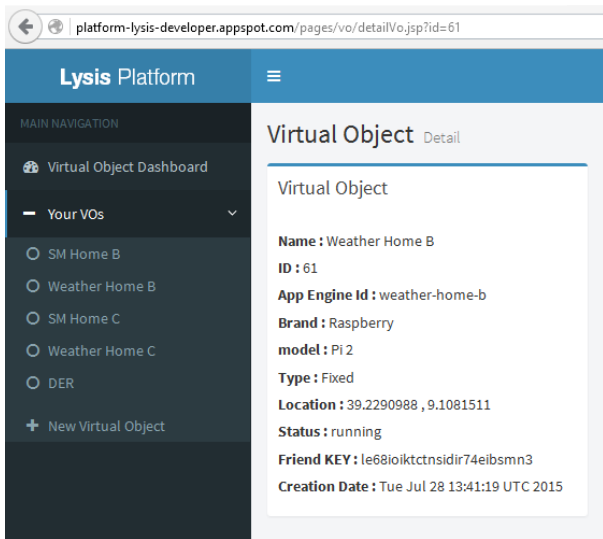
platform-lysis-developer.appspot.com/pages/vo/detailVo.jsp?id=61

Lysis Platform

≡

MAIN NAVIGATION

Virtual Object Dashboard

Your VOs

SM Home B

Weather Home B

SM Home C

Weather Home C

DER

New Virtual Object

Virtual Object Detail

Virtual Object

**Name :** Weather Home B
**ID :** 61
**App Engine Id :** weather-home-b
**Brand :** Raspberry
**model :** Pi 2
**Type :** Fixed
**Location :** 39.2290988 , 9.1081511
**Status :** running
**Friend KEY :** le68ioiktctnsidir74eibsmn3
**Creation Date :** Tue Jul 28 13:41:19 UTC 2015